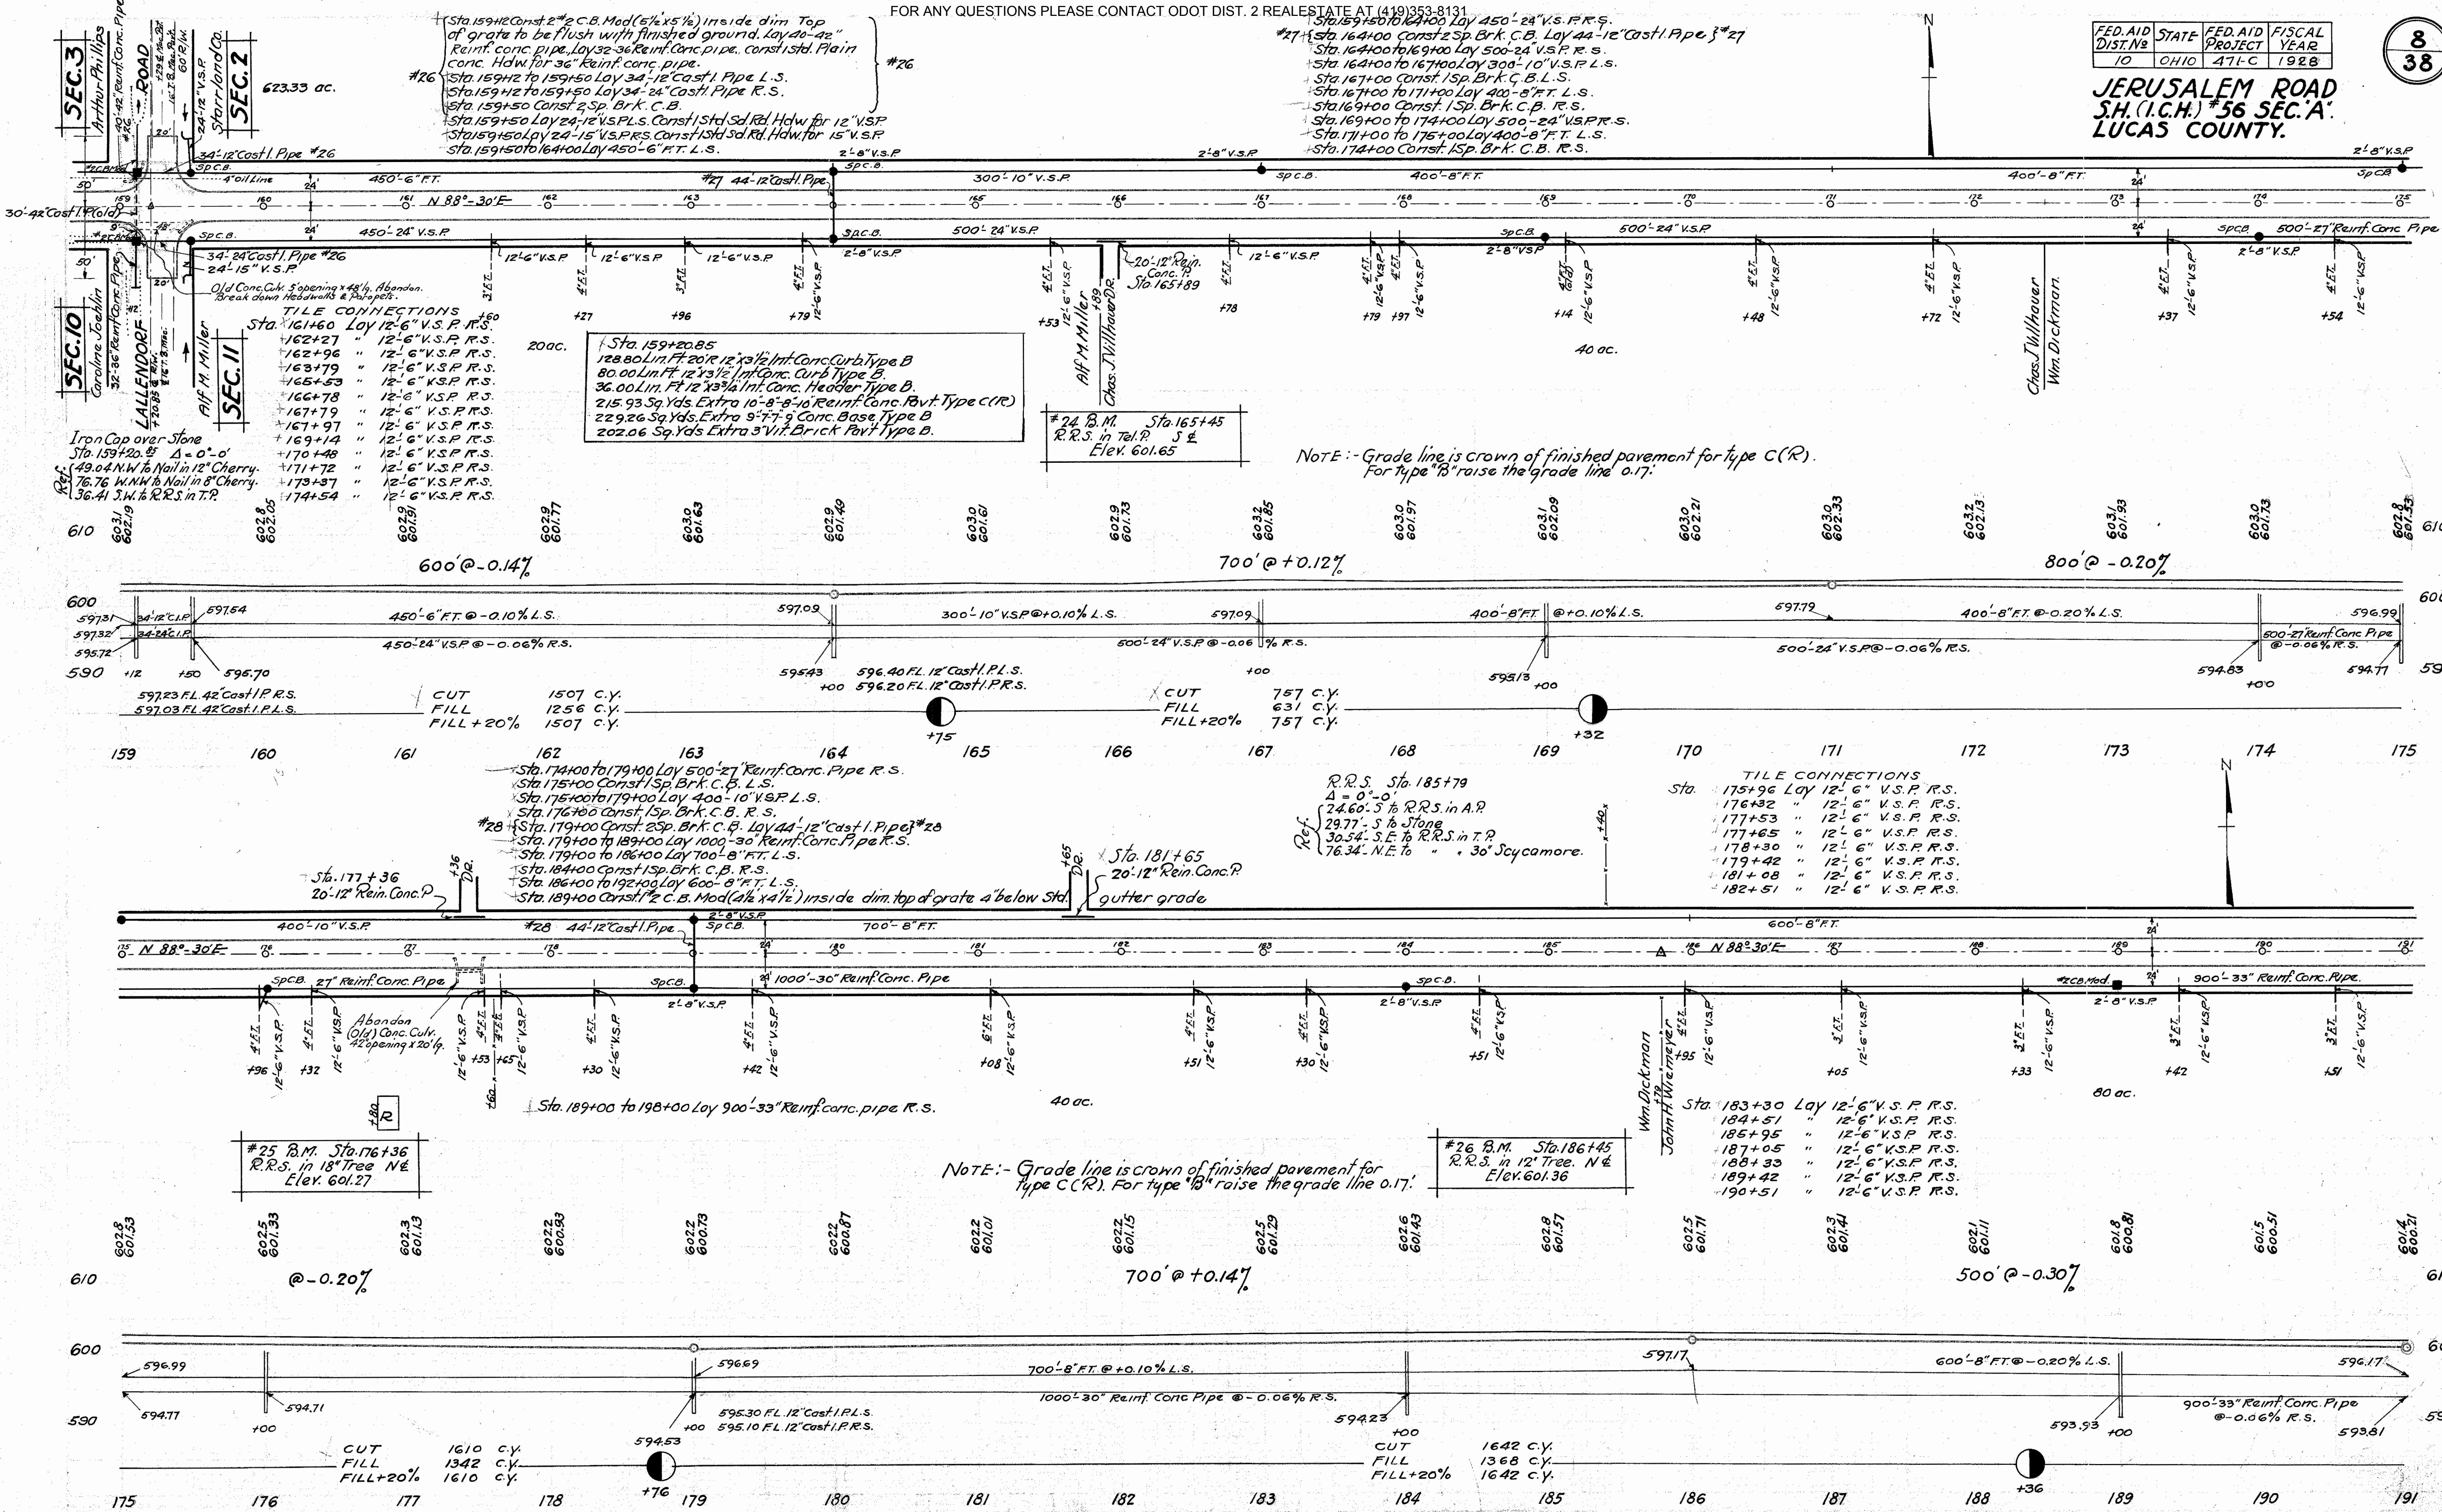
FOR ANY QUESTIONS PLEASE CONTACT ODOT DIST. 2 REALESTATE AT (419)353-8131

| FED. AID DIST. No | STATE | FED. AID PROJECT | FISCAL YEAR |
|---|---|---|---|
| 10 | OHIO | 471-C | 1928 |

8
38

JERUSALEM ROAD
S.H. (I.C.H.) #56 SEC. 'A'.
LUCAS COUNTY.

SEC. 3
Arthur Phillips
40'-42" Reinf. Conc. Pipe
ROAD
Starrland Co.
SEC. 2
623.33 ac.
24'-12" V.S.P.

#26
Sta. 159+12 Const. 2 #2 C.B. Mod. (5½'x5½') inside dim. Top of grate to be flush with finished ground. Lay 40-42" Reinf. conc. pipe, Lay 32-36 Reinf. Conc. pipe, const. 1 std. Plain conc. Hdw. for 36" Reinf. conc. pipe.
Sta. 159+12 to 159+50 Lay 34-12" Cast I. Pipe L.S.
Sta. 159+12 to 159+50 Lay 34-24" Cast I. Pipe R.S.
Sta. 159+50 Const. 2 Sp. Brk. C.B.
Sta. 159+50 Lay 24-12" V.S.P. L.S. Const. 1 Std. Sd. Rd. Hdw. for 12" V.S.P.
Sta. 159+50 Lay 24-15" V.S.P. R.S. Const. 1 Std. Sd. Rd. Hdw. for 15" V.S.P.
Sta. 159+50 to 164+00 Lay 450-6" F.T. L.S.
#26

#27
Sta. 159+50 to 164+00 Lay 450-24" V.S.P. R.S.
Sta. 164+00 Const. 2 Sp. Brk. C.B. Lay 44-12" Cast I. Pipe
Sta. 164+00 to 169+00 Lay 500-24" V.S.P. R.S.
Sta. 164+00 to 167+00 Lay 300-10" V.S.P. L.S.
Sta. 167+00 Const. 1 Sp. Brk. C.B. L.S.
Sta. 167+00 to 171+00 Lay 400-8" F.T. L.S.
Sta. 169+00 Const. 1 Sp. Brk. C.B. R.S.
Sta. 169+00 to 174+00 Lay 500-24" V.S.P. R.S.
Sta. 171+00 to 175+00 Lay 400-8" F.T. L.S.
Sta. 174+00 Const. 1 Sp. Brk. C.B. R.S.
#27

34'-12" Cast I. Pipe #26
30'-42" Cast I. P. (old)
4" oil line
450'-6" F.T.
#27 44'-12" Cast I. Pipe
300'-10" V.S.P.
400'-8" F.T.
400'-8" F.T.
N 88°-30'E
2'-8" V.S.P.
Sp. C.B.
450'-24" V.S.P.
500'-24" V.S.P.
500'-24" V.S.P.
500'-27" Reinf. Conc. Pipe
34'-24" Cast I. Pipe #26
24'-15" V.S.P.
Old Conc. Culv. 3' opening x 48' lg. Abandon. Break down Headwalls & Parapets.
12'-6" V.S.P.
20'-12" Rein. Conc. P. Sta. 165+89
Chas. J. Villhauer Dr.
Alf M. Miller
Chas. J. Villhauer
Wm. Dickman
40 ac.
20 ac.

SEC. 10
Caroline Joeblin
32'-36" Reinf. Conc. Pipe
LALLENDORF
SEC. 11
Alf M. Miller

TILE CONNECTIONS
Sta. 161+60 Lay 12'-6" V.S.P. R.S.
162+27 " 12'-6" V.S.P. R.S.
162+96 " 12'-6" V.S.P. R.S.
163+79 " 12'-6" V.S.P. R.S.
165+53 " 12'-6" V.S.P. R.S.
166+78 " 12'-6" V.S.P. R.S.
167+79 " 12'-6" V.S.P. R.S.
167+97 " 12'-6" V.S.P. R.S.
169+14 " 12'-6" V.S.P. R.S.
170+48 " 12'-6" V.S.P. R.S.
171+72 " 12'-6" V.S.P. R.S.
173+37 " 12'-6" V.S.P. R.S.
174+54 " 12'-6" V.S.P. R.S.

Sta. 159+20.85
128.80 Lin. Ft. 20'R 12"x3½" Int. Conc. Curb Type B
80.00 Lin. Ft. 12"x3½" Int. Conc. Curb Type B.
36.00 Lin. Ft. 12"x3½" Int. Conc. Header Type B.
215.93 Sq. Yds. Extra 10"-8"-8"-10" Reinf. Conc. Pavt. Type C(R)
229.26 Sq. Yds. Extra 9"-7"-7"-9" Conc. Base Type B
202.06 Sq. Yds. Extra 3" Vit. Brick Pavt. Type B.

Iron Cap over Stone
Sta. 159+20.85 Δ=0°-0'
Ref. 49.04 N.W. to Nail in 12" Cherry.
76.76 W.N.W. to Nail in 8" Cherry.
36.41 S.W. to R.R.S. in T.P.

#24 B.M. Sta. 165+45
R.R.S. in Tel. P. S ₵
Elev. 601.65

NOTE:- Grade line is crown of finished pavement for type C(R).
For type "B" raise the grade line 0.17'.

600'@-0.14%
700'@+0.12%
800'@-0.20%

34-12" C.I.P. 597.54
24-24" C.I.P.
450'-6" F.T. @-0.10% L.S.
450'-24" V.S.P. @-0.06% R.S.
597.09
300'-10" V.S.P. @+0.10% L.S.
597.09
500'-24" V.S.P. @-0.06% R.S.
400'-8" F.T. @+0.10% L.S.
597.79
400'-8" F.T. @-0.20% L.S.
596.99
500'-27" Reinf. Conc. Pipe @-0.06% R.S.
500'-24" V.S.P. @-0.06% R.S.
597.31
597.32
595.72
595.70
595.43
596.40 F.L. 12" Cast I. P. L.S.
596.20 F.L. 12" Cast I. P. R.S.
595.13
594.83
594.77
597.23 F.L. 42" Cast I. P. R.S.
597.03 F.L. 42" Cast I. P. L.S.

CUT 1507 C.Y.
FILL 1256 C.Y.
FILL+20% 1507 C.Y.
+75
CUT 757 C.Y.
FILL 631 C.Y.
FILL+20% 757 C.Y.
+32

610 600 590
159 160 161 162 163 164 165 166 167 168 169 170 171 172 173 174 175

Sta. 174+00 to 179+00 Lay 500-27" Reinf. Conc. Pipe R.S.
Sta. 175+00 Const. 1 Sp. Brk. C.B. L.S.
Sta. 175+00 to 179+00 Lay 400-10" V.S.P. L.S.
Sta. 176+00 Const. 1 Sp. Brk. C.B. R.S.
#28 Sta. 179+00 Const. 2 Sp. Brk. C.B. Lay 44-12" Cast I. Pipe #28
Sta. 179+00 to 189+00 Lay 1000-30" Reinf. Conc. Pipe R.S.
Sta. 179+00 to 186+00 Lay 700-8" F.T. L.S.
Sta. 184+00 Const. 1 Sp. Brk. C.B. R.S.
Sta. 186+00 to 192+00 Lay 600-8" F.T. L.S.
Sta. 189+00 Const. 1 #2 C.B. Mod. (4½'x4½') inside dim. top of grate 4" below Std. gutter grade

Sta. 177+36
20'-12" Rein. Conc. P.
Sta. 181+65
20'-12" Rein. Conc. P.

R.R.S. Sta. 185+79
Δ=0°-0'
Ref. 24.60' S. to R.R.S. in A.P.
29.77' S. to Stone
30.54' S.E. to R.R.S. in T.P.
76.34' N.E. to " " 30" Sycamore.

TILE CONNECTIONS
Sta. 175+96 Lay 12'-6" V.S.P. R.S.
176+32 " 12'-6" V.S.P. R.S.
177+53 " 12'-6" V.S.P. R.S.
177+65 " 12'-6" V.S.P. R.S.
178+30 " 12'-6" V.S.P. R.S.
179+42 " 12'-6" V.S.P. R.S.
181+08 " 12'-6" V.S.P. R.S.
182+51 " 12'-6" V.S.P. R.S.

400'-10" V.S.P.
#28 44'-12" Cast I. Pipe
700'-8" F.T.
600'-8" F.T.
N 88°-30'E
27" Reinf. Conc. Pipe
1000'-30" Reinf. Conc. Pipe
900'-33" Reinf. Conc. Pipe
Abandon (Old) Conc. Culv. 42" opening x 20' lg.
Wm. Dickman
John H. Wiemeyer
40 ac.
80 ac.

Sta. 189+00 to 198+00 Lay 900'-33" Reinf. conc. pipe R.S.

Sta. 183+30 Lay 12'-6" V.S.P. R.S.
184+51 " 12'-6" V.S.P. R.S.
185+95 " 12'-6" V.S.P. R.S.
187+05 " 12'-6" V.S.P. R.S.
188+33 " 12'-6" V.S.P. R.S.
189+42 " 12'-6" V.S.P. R.S.
190+51 " 12'-6" V.S.P. R.S.

#25 B.M. Sta. 176+36
R.R.S. in 18" Tree N₵
Elev. 601.27

#26 B.M. Sta. 186+45
R.R.S. in 12" Tree. N₵
Elev. 601.36

NOTE:- Grade line is crown of finished pavement for type C(R). For type "B" raise the grade line 0.17'.

@-0.20%
700'@+0.14%
500'@-0.30%

596.99
594.71
594.77
596.69
700'-8" F.T. @+0.10% L.S.
1000'-30" Reinf. Conc. Pipe @-0.06% R.S.
595.30 F.L. 12" Cast I. P. L.S.
595.10 F.L. 12" Cast I. P. R.S.
594.53
594.23
597.17
600'-8" F.T. @-0.20% L.S.
596.17
900'-33" Reinf. Conc. Pipe @-0.06% R.S.
593.93
593.81

CUT 1610 C.Y.
FILL 1342 C.Y.
FILL+20% 1610 C.Y.
+76
CUT 1642 C.Y.
FILL 1368 C.Y.
FILL+20% 1642 C.Y.
+36

610 600 590
175 176 177 178 179 180 181 182 183 184 185 186 187 188 189 190 191